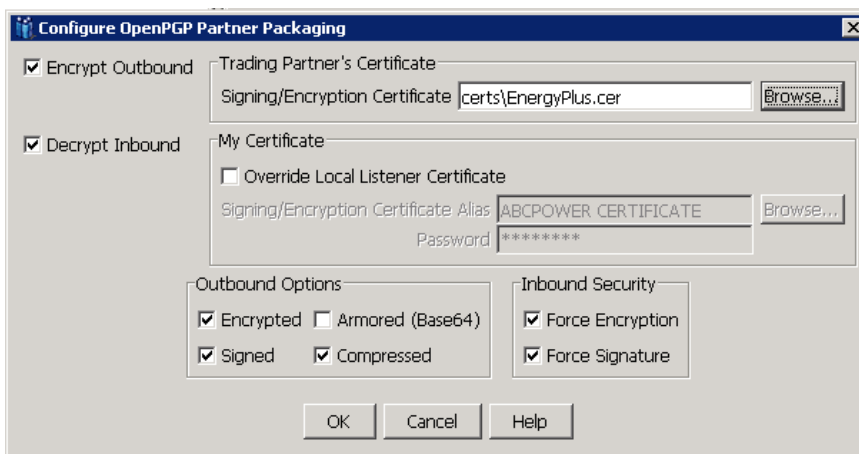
Configure OpenPGP Partner Packaging

☑ Encrypt Outbound

Trading Partner's Certificate

Signing/Encryption Certificate certs\EnergyPlus.cer Browse...

☑ Decrypt Inbound

My Certificate

☐ Override Local Listener Certificate

Signing/Encryption Certificate Alias ABCPOWER CERTIFICATE Browse...

Password ********

Outbound Options

☑ Encrypted ☐ Armored (Base64)

☑ Signed ☑ Compressed

Inbound Security

☑ Force Encryption

☑ Force Signature

OK Cancel Help